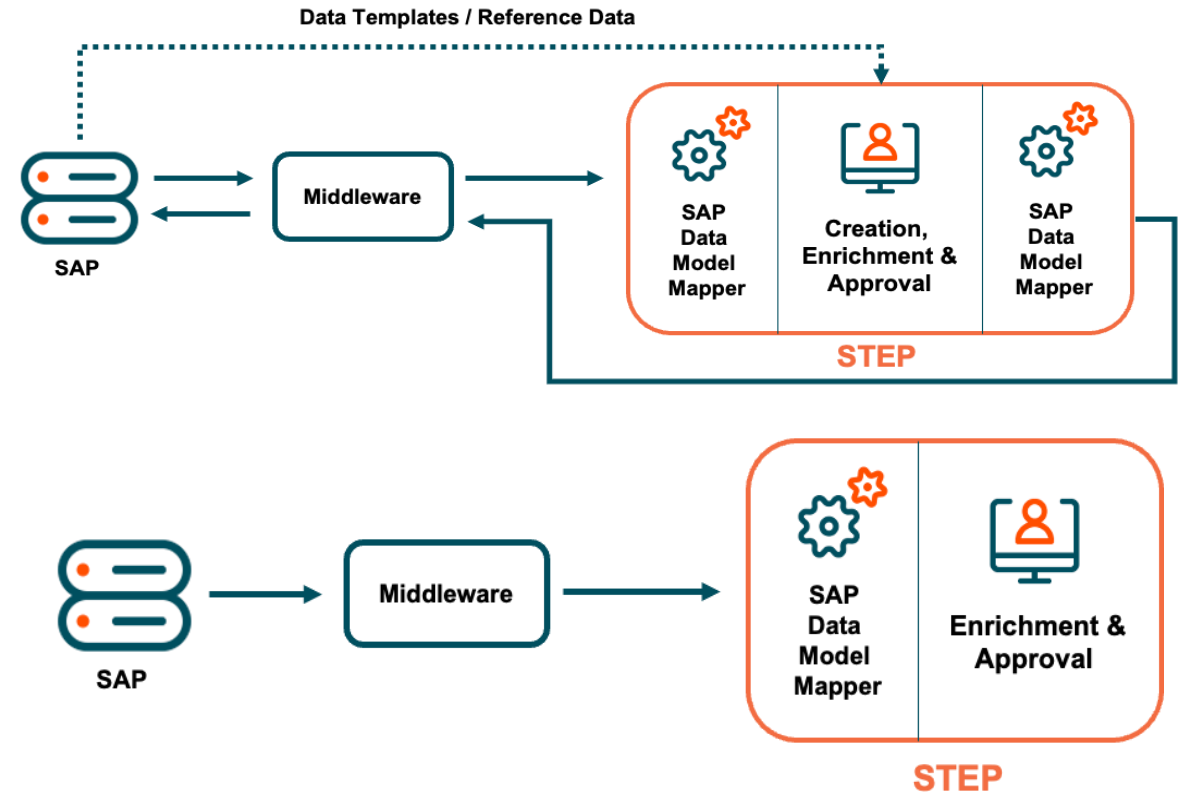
Data Templates / Reference Data

SAP

Middleware

SAP Data Model Mapper

Creation, Enrichment & Approval

SAP Data Model Mapper

STEP

SAP

Middleware

SAP Data Model Mapper

Enrichment & Approval

STEP